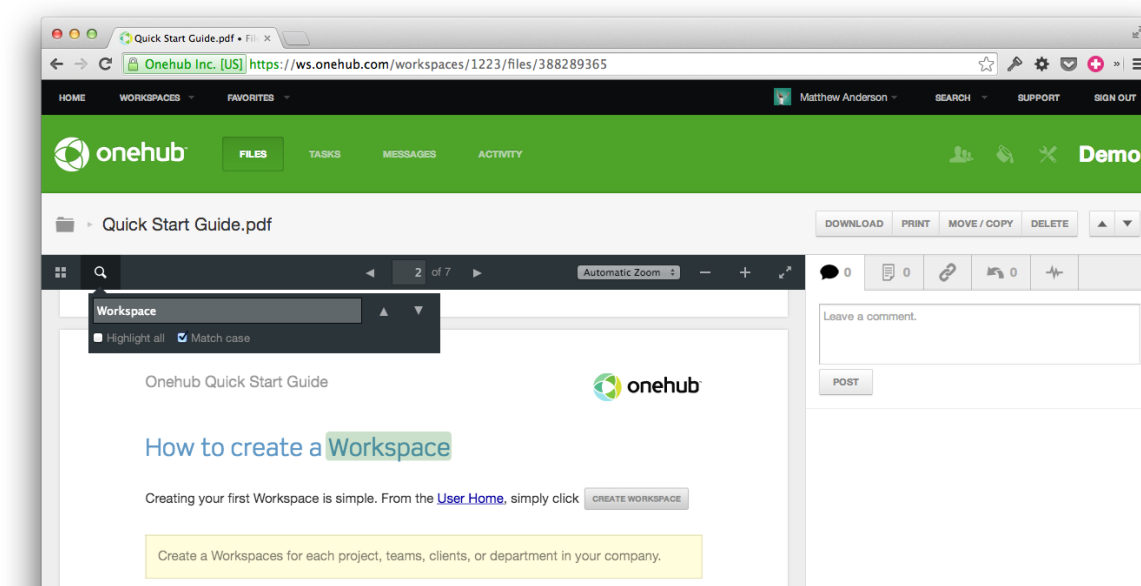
Quick Start Guide.pdf • Fil ×

Onehub Inc. [US] https://ws.onehub.com/workspaces/1223/files/388289365

HOME WORKSPACES FAVORITES Matthew Anderson SEARCH SUPPORT SIGN OUT

onehub FILES TASKS MESSAGES ACTIVITY Demo

Quick Start Guide.pdf

DOWNLOAD PRINT MOVE / COPY DELETE

2 of 7 Automatic Zoom

0 0 0

Workspace

Highlight all Match case

Leave a comment.

POST

Onehub Quick Start Guide onehub

How to create a Workspace

Creating your first Workspace is simple. From the User Home, simply click CREATE WORKSPACE

Create a Workspaces for each project, teams, clients, or department in your company.